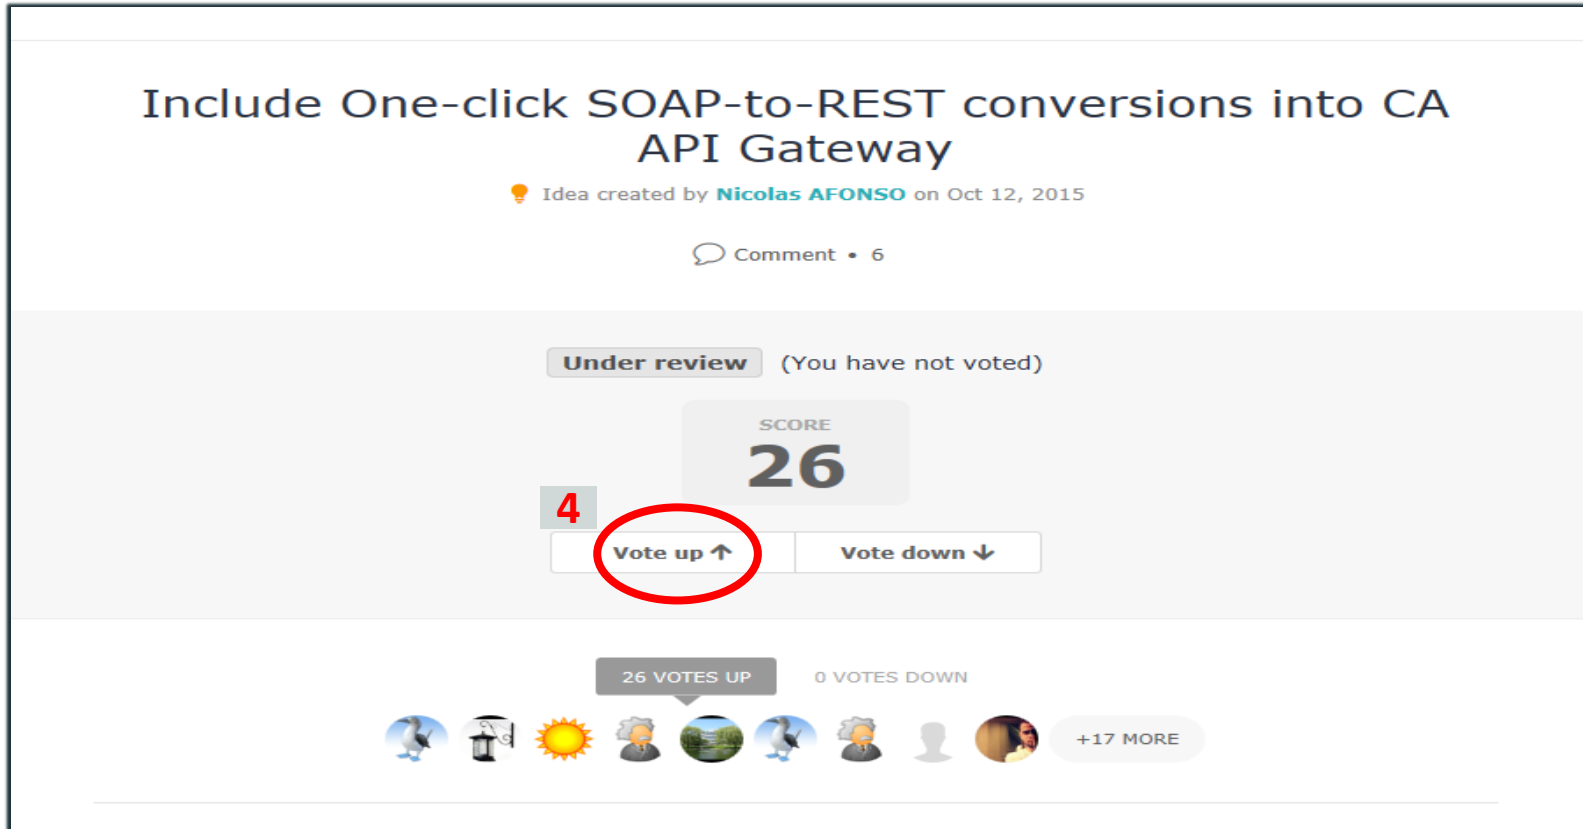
Include One-click SOAP-to-REST conversions into CA API Gateway

Idea created by Nicolas AFONSO on Oct 12, 2015

Comment • 6

Under review (You have not voted)

SCORE
26

4

Vote up ↑ Vote down ↓

26 VOTES UP 0 VOTES DOWN

+17 MORE